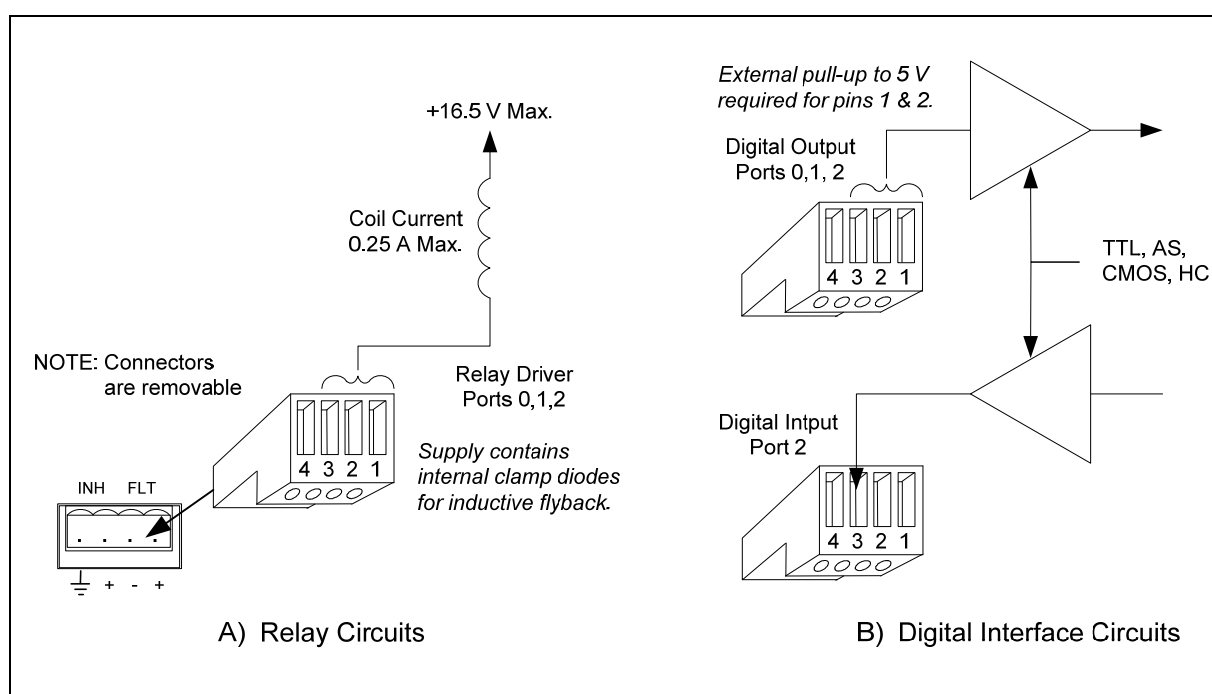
+16.5 V Max.

Coil Current
0.25 A Max.

NOTE: Connectors are removable

Relay Driver
Ports 0,1,2

4 3 2 1

*Supply contains internal clamp diodes for inductive flyback.*

INH FLT

+ - +

A) Relay Circuits

*External pull-up to 5 V required for pins 1 & 2.*

Digital Output
Ports 0,1, 2

4 3 2 1

TTL, AS, CMOS, HC

Digital Intput
Port 2

4 3 2 1

B) Digital Interface Circuits